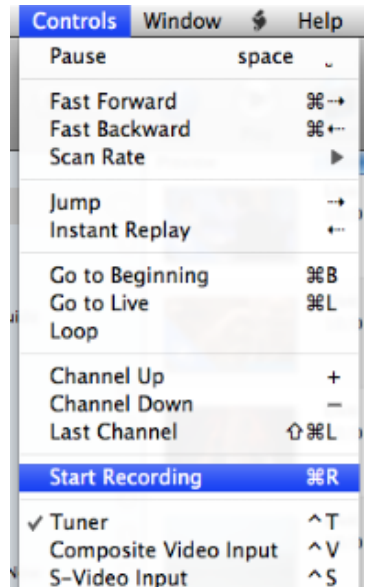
Controls Window Help

Pause space ␣

Fast Forward ⌘→
Fast Backward ⌘←
Scan Rate ▶

Jump →
Instant Replay ←

Go to Beginning ⌘B
Go to Live ⌘L
Loop

Channel Up +
Channel Down −
Last Channel ⇧⌘L

Start Recording ⌘R

✓ Tuner ^T
Composite Video Input ^V
S-Video Input ^S